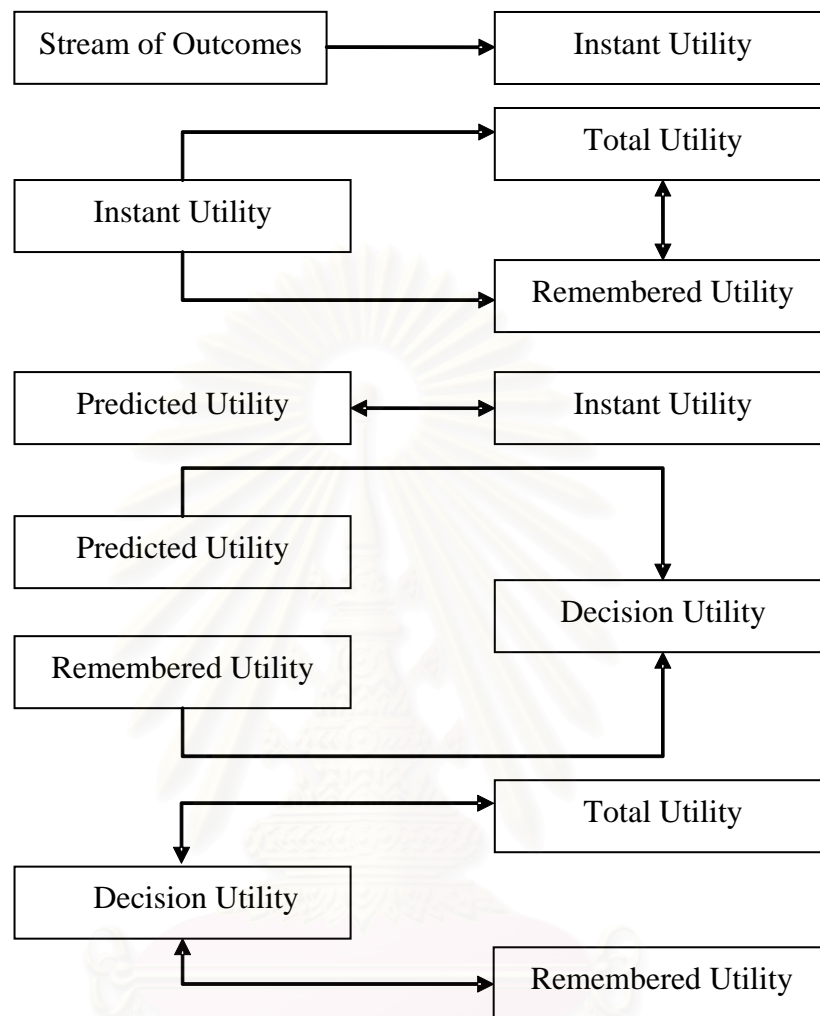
Stream of Outcomes

Instant Utility

Total Utility

Instant Utility

Remembered Utility

Predicted Utility

Instant Utility

Predicted Utility

Decision Utility

Remembered Utility

Total Utility

Decision Utility

Remembered Utility